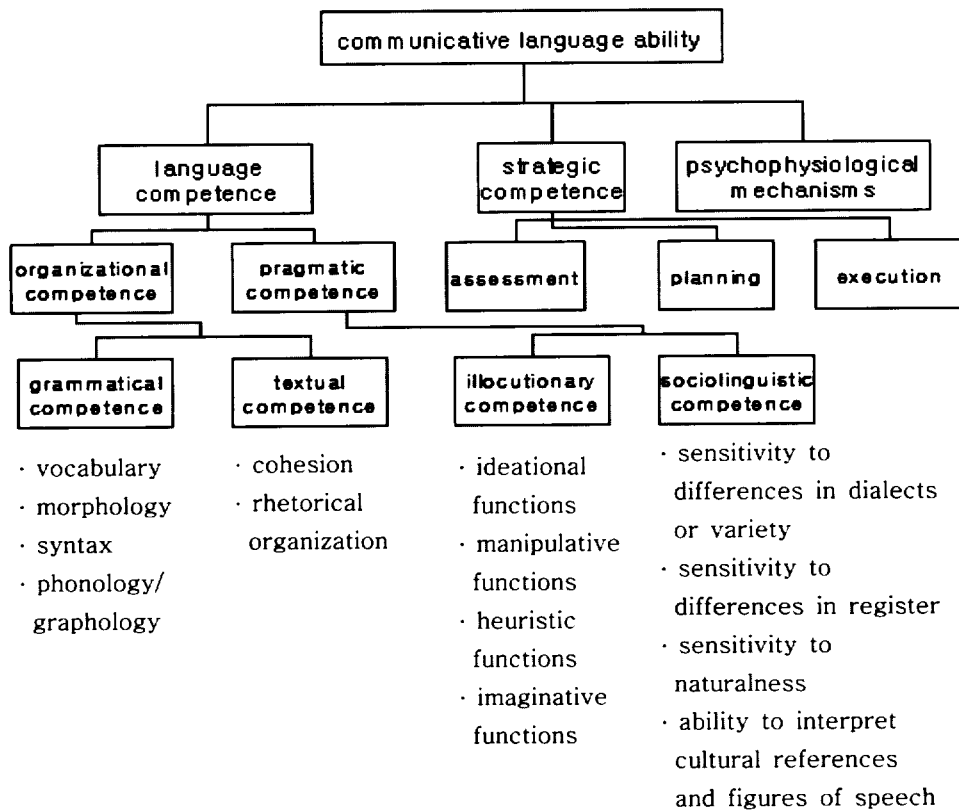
communicative language ability

language competence

strategic competence

psychophysiological mechanisms

organizational competence

pragmatic competence

assessment

planning

execution

grammatical competence

textual competence

illocutionary competence

sociolinguistic competence

· vocabulary
· morphology
· syntax
· phonology/graphology

· cohesion
· rhetorical organization

· ideational functions
· manipulative functions
· heuristic functions
· imaginative functions

· sensitivity to differences in dialects or variety
· sensitivity to differences in register
· sensitivity to naturalness
· ability to interpret cultural references and figures of speech